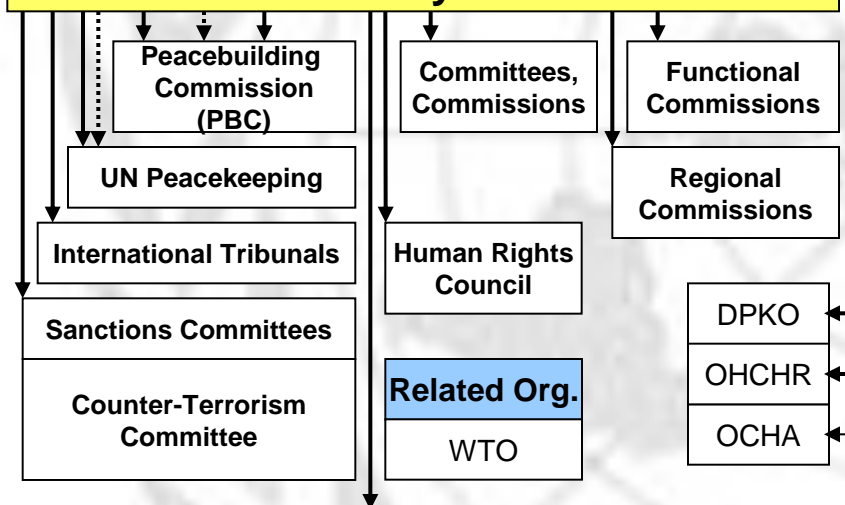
Peacebuilding Commission (PBC)

Committees, Commissions

Functional Commissions

UN Peacekeeping

Regional Commissions

International Tribunals

Human Rights Council

Sanctions Committees

Counter-Terrorism Committee

Related Org.

WTO

DPKO

OHCHR

OCHA